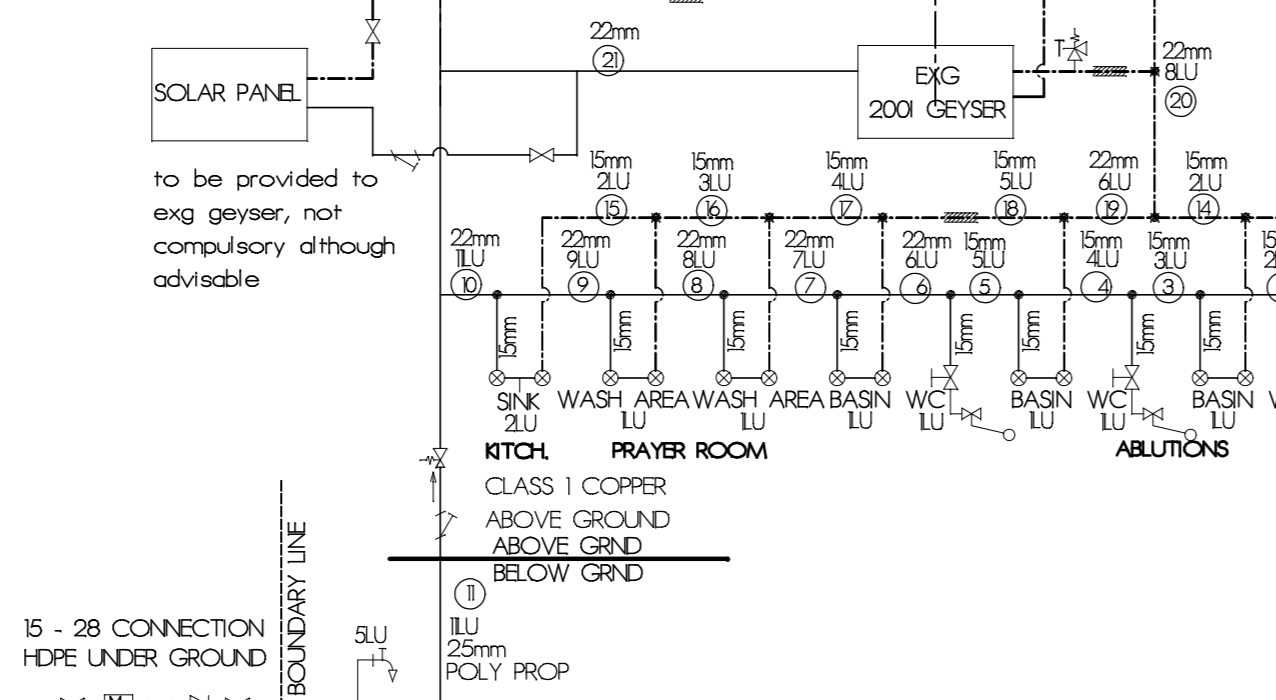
SOLAR PANEL

to be provided to exg geyser, not compulsory although advisable

22mm
21

EXG
200l GEYSER

T

22mm
8LU
20

15mm
2LU
15

15mm
3LU
16

15mm
4LU
17

15mm
5LU
18

22mm
6LU
19

15mm
2LU
14

22mm
11LU
10

22mm
9LU
9

22mm
8LU
8

22mm
7LU
7

22mm
6LU
6

15mm
5LU
5

15mm
4LU
4

15mm
3LU
3

15mm

15mm

15mm

15mm

15mm

15mm

15mm

15mm

SINK
2LU

WASH AREA
1LU

WASH AREA
1LU

BASIN
1LU

WC
1LU

BASIN
1LU

WC
1LU

BASIN
1LU

KITCH.

PRAYER ROOM

ABLUTIONS

CLASS 1 COPPER
ABOVE GROUND
ABOVE GRND
BELOW GRND

11

11LU
25mm
POLY PROP

5LU

T

BOUNDARY LINE

15 - 28 CONNECTION
HDPE UNDER GROUND

M